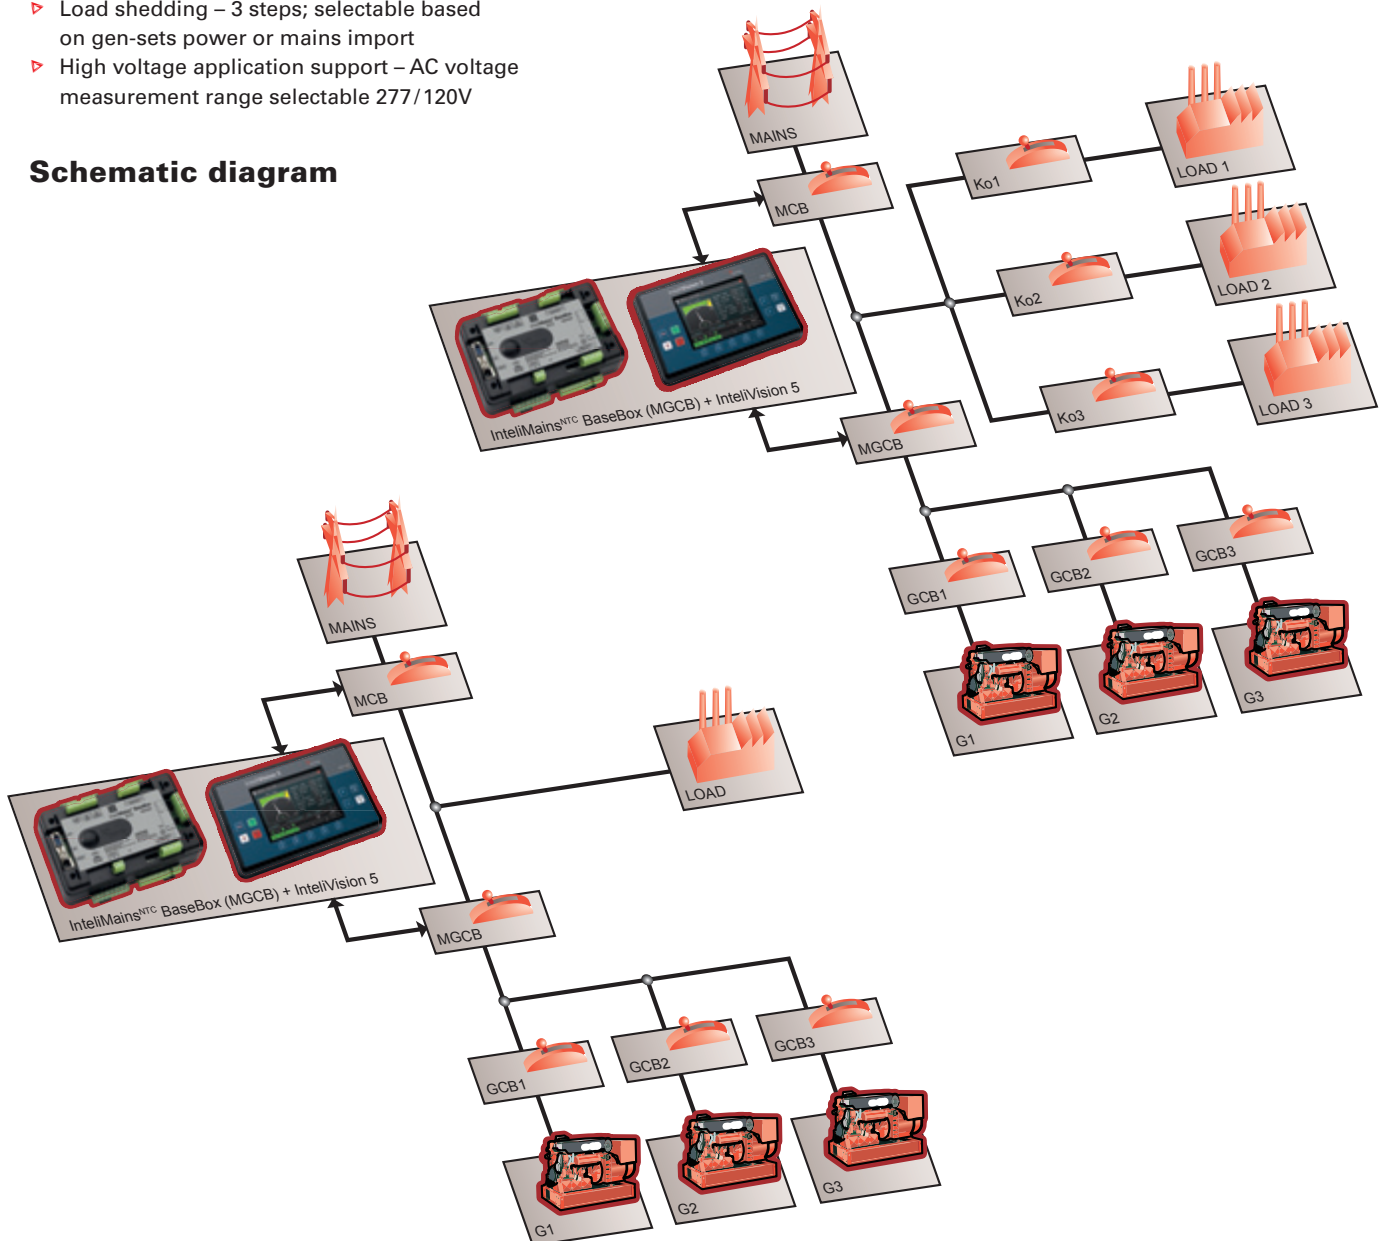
- Load shedding – 3 steps; selectable based on gen-sets power or mains import
- High voltage application support – AC voltage measurement range selectable 277/120V

**Schematic diagram**

MAINS

MCB

Ko1

LOAD 1

Ko2

LOAD 2

Ko3

LOAD 3

InteliMains$^{NTC}$ BaseBox (MGCB) + InteliVision 5

MGCB

GCB1

GCB2

GCB3

G1

G2

G3

MAINS

MCB

LOAD

InteliMains$^{NTC}$ BaseBox (MGCB) + InteliVision 5

MGCB

GCB1

GCB2

GCB3

G1

G2

G3